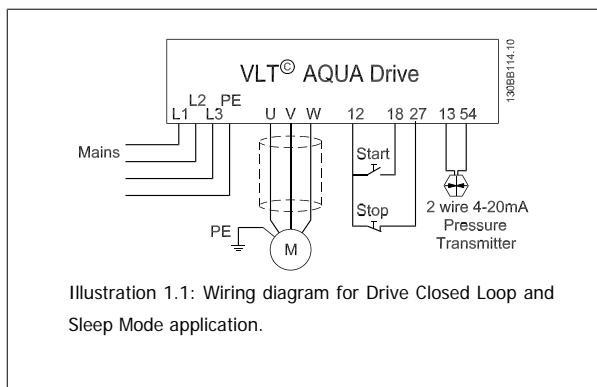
VLT© AQUA Drive

130BB114.10

L1 L2 L3 PE U V W 12 18 27 13 54

Mains

Start

Stop

2 wire 4-20mA Pressure Transmitter

PE

M

Illustration 1.1: Wiring diagram for Drive Closed Loop and Sleep Mode application.